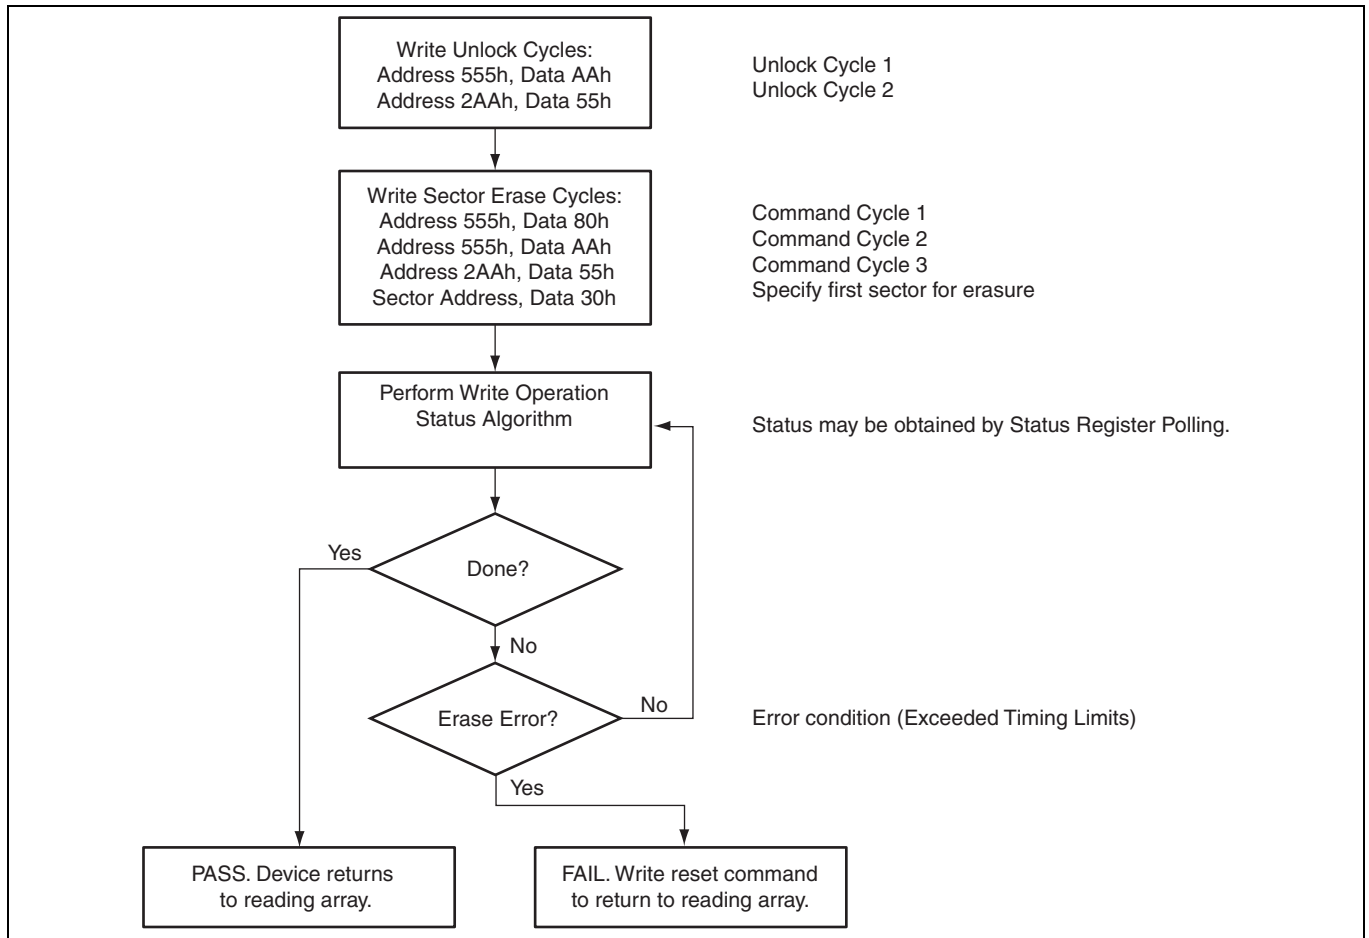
Write Unlock Cycles:
Address 555h, Data AAh
Address 2AAh, Data 55h

Unlock Cycle 1
Unlock Cycle 2

Write Sector Erase Cycles:
Address 555h, Data 80h
Address 555h, Data AAh
Address 2AAh, Data 55h
Sector Address, Data 30h

Command Cycle 1
Command Cycle 2
Command Cycle 3
Specify first sector for erasure

Perform Write Operation Status Algorithm

Status may be obtained by Status Register Polling.

Done?

Yes

No

Erase Error?

No

Error condition (Exceeded Timing Limits)

Yes

PASS. Device returns to reading array.

FAIL. Write reset command to return to reading array.